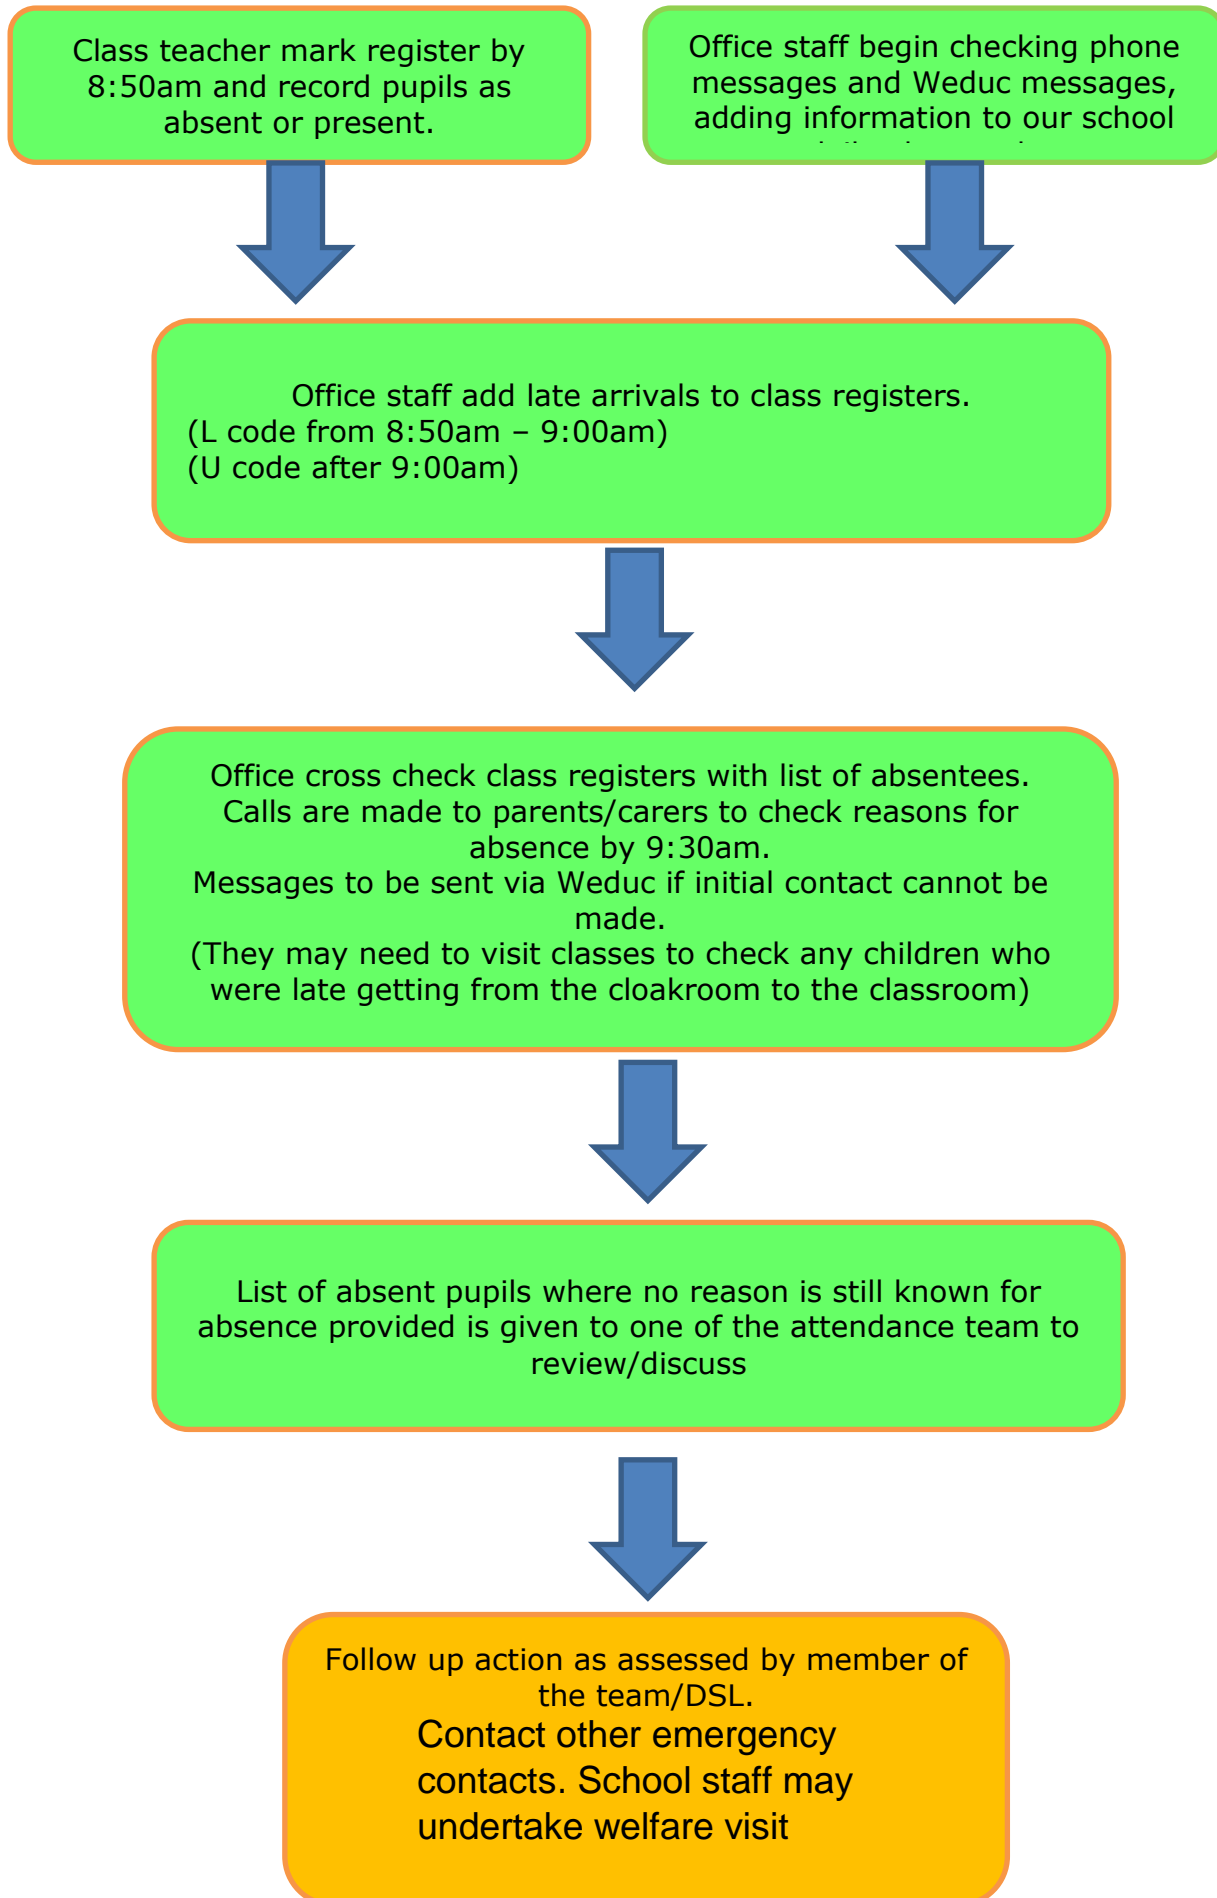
Class teacher mark register by 8:50am and record pupils as absent or present.

Office staff begin checking phone messages and Weduc messages, adding information to our school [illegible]

Office staff add late arrivals to class registers.
(L code from 8:50am – 9:00am)
(U code after 9:00am)

Office cross check class registers with list of absentees. Calls are made to parents/carers to check reasons for absence by 9:30am.
Messages to be sent via Weduc if initial contact cannot be made.
(They may need to visit classes to check any children who were late getting from the cloakroom to the classroom)

List of absent pupils where no reason is still known for absence provided is given to one of the attendance team to review/discuss

Follow up action as assessed by member of the team/DSL.
Contact other emergency contacts. School staff may undertake welfare visit